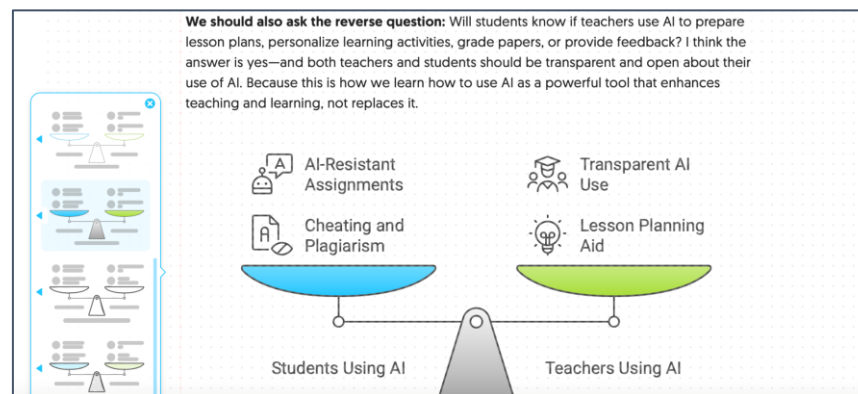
**We should also ask the reverse question:** Will students know if teachers use AI to prepare lesson plans, personalize learning activities, grade papers, or provide feedback? I think the answer is yes—and both teachers and students should be transparent and open about their use of AI. Because this is how we learn how to use AI as a powerful tool that enhances teaching and learning, not replaces it.

AI-Resistant Assignments

Cheating and Plagiarism

Transparent AI Use

Lesson Planning Aid

Students Using AI

Teachers Using AI